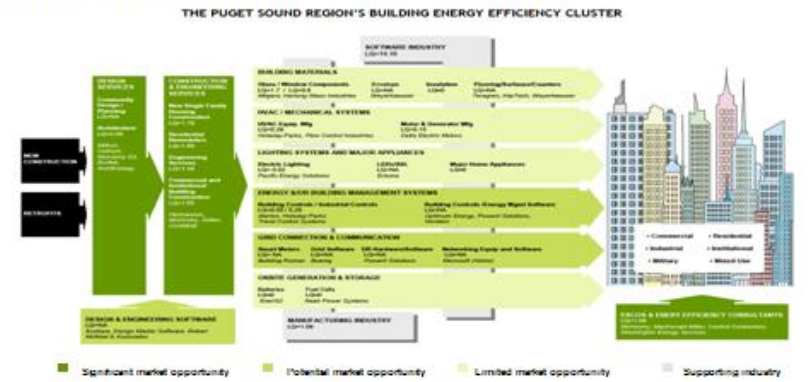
THE PUGET SOUND REGION'S BUILDING ENERGY EFFICIENCY CLUSTER

SOFTWARE INDUSTRY
LQ=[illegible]

NEW CONSTRUCTION

RETROFITS

DESIGN SERVICES
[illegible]

CONSTRUCTION & ENGINEERING SERVICES
New Single Family Housing Construction
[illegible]
Residential Remodelers
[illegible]
Engineering Services
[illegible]
Commercial and Institutional Building Construction
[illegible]

BUILDING MATERIALS
Glass / Window Components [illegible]
Envelope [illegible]
Insulation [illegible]
Flooring/Surfaces/Counters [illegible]

HVAC / MECHANICAL SYSTEMS
HVAC Equip. Mfg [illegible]
Motor & Generator Mfg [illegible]

LIGHTING SYSTEMS AND MAJOR APPLIANCES
Electric Lighting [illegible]
LEDs/IMs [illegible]
Major Home Appliances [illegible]

ENERGY &/OR BUILDING MANAGEMENT SYSTEMS
Building Controls / Industrial Controls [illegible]
Building Controls Energy Mgmt Software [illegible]

GRID CONNECTION & COMMUNICATION
Smart Meters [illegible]
Grid Software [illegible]
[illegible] Hardware/Software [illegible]
Networking Equip and Software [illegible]

ONSITE GENERATION & STORAGE
Batteries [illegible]
Fuel Cells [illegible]

DESIGN & ENGINEERING SOFTWARE
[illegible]

MANUFACTURING INDUSTRY
LQ=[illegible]

• Commercial
• Residential
• Industrial
• Institutional
• Military
• Mixed Use

ESCOs & ENERGY EFFICIENCY CONSULTANTS
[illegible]

Significant market opportunity
Potential market opportunity
Limited market opportunity
Supporting industry